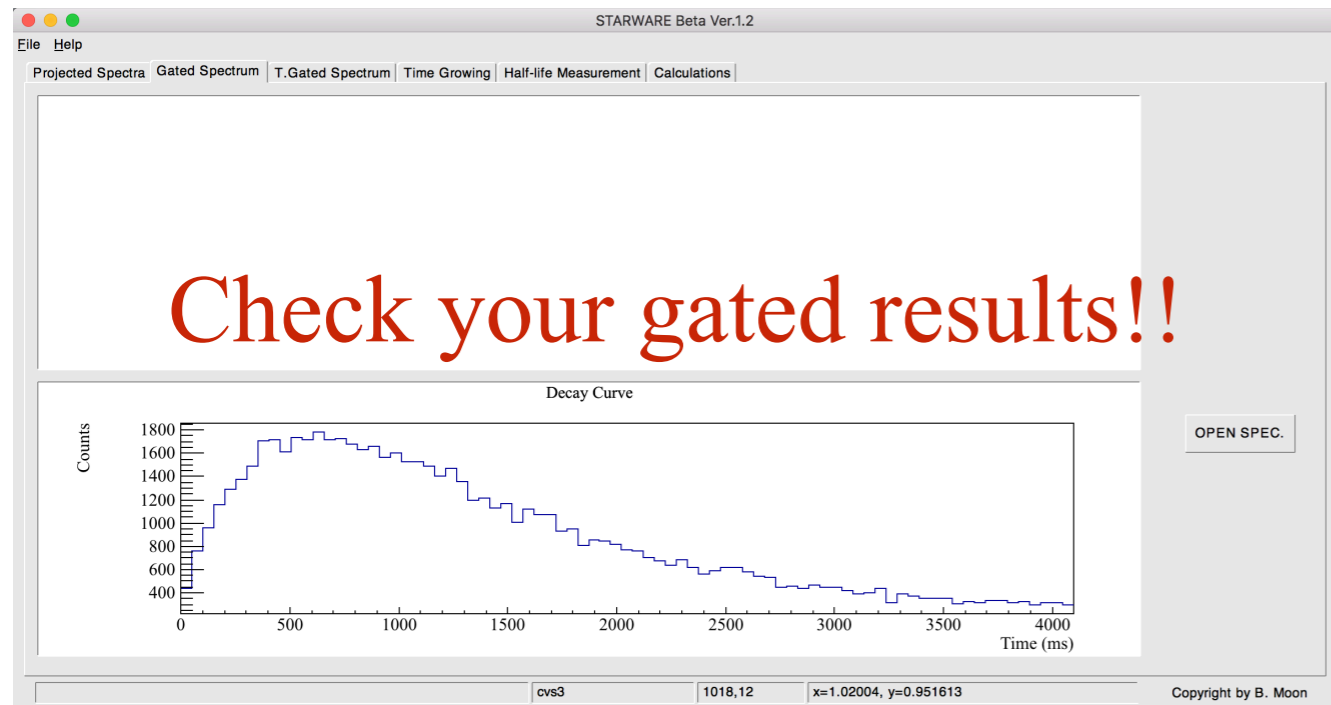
STARWARE Beta Ver.1.2

File Help

Projected Spectra | Gated Spectrum | T.Gated Spectrum | Time Growing | Half-life Measurement | Calculations

Check your gated results!!

Decay Curve

Counts

1800
1600
1400
1200
1000
800
600
400

0 500 1000 1500 2000 2500 3000 3500 4000

Time (ms)

OPEN SPEC.

cvs3 | 1018,12 | x=1.02004, y=0.951613

Copyright by B. Moon